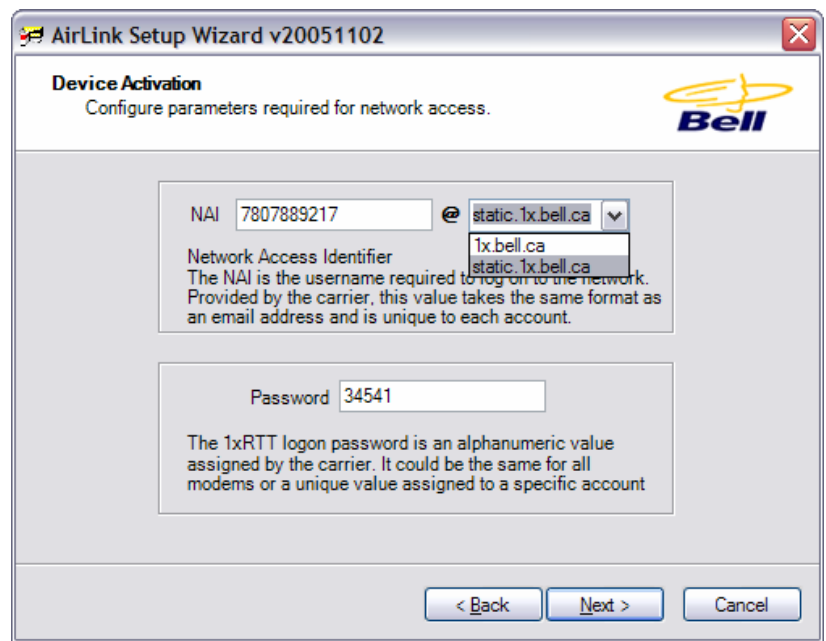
AirLink Setup Wizard v20051102

Device Activation
Configure parameters required for network access.

Bell

NAI 7807889217 @ static.1x.bell.ca

1x.bell.ca
static.1x.bell.ca

Network Access Identifier
The NAI is the username required to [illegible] the network. Provided by the carrier, this value takes the same format as an email address and is unique to each account.

Password 34541

The 1xRTT logon password is an alphanumeric value assigned by the carrier. It could be the same for all modems or a unique value assigned to a specific account

< Back Next > Cancel